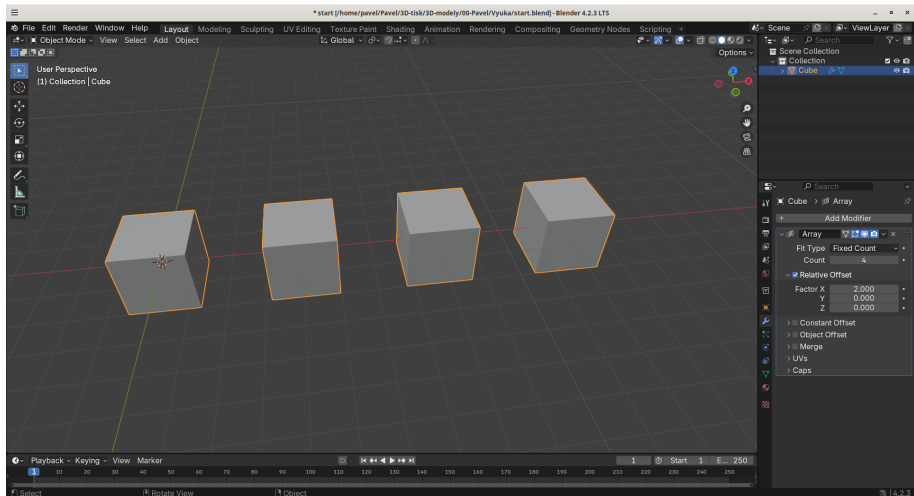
* start [/home/pavel/Pavel/3D-tisk/3D-modely/00-Pavel/Vyuka/start.blend] - Blender 4.2.3 LTS

File Edit Render Window Help Layout Modeling Sculpting UV Editing Texture Paint Shading Animation Rendering Compositing Geometry Nodes Scripting +

Scene ViewLayer

Object Mode View Select Add Object Global Options

User Perspective
(1) Collection | Cube

Scene Collection
Collection
Cube

Search

Cube > Array

Add Modifier

Array

Fit Type Fixed Count
Count 4

Relative Offset
Factor X 2.000
Y 0.000
Z 0.000

Constant Offset
Object Offset
Merge
UVs
Caps

Playback Keying View Marker

1 Start 1 E... 250

1 10 20 30 40 50 60 70 80 90 100 110 120 130 140 150 160 170 180 190 200 210 220 230 240 250

Select Rotate View Object 4.2.3